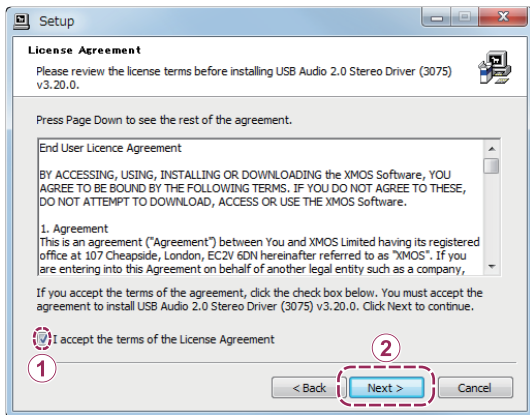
Setup

License Agreement

Please review the license terms before installing USB Audio 2.0 Stereo Driver (3075) v3.20.0.

Press Page Down to see the rest of the agreement.

End User Licence Agreement

BY ACCESSING, USING, INSTALLING OR DOWNLOADING the XMOS Software, YOU AGREE TO BE BOUND BY THE FOLLOWING TERMS. IF YOU DO NOT AGREE TO THESE, DO NOT ATTEMPT TO DOWNLOAD, ACCESS OR USE THE XMOS Software.

1. Agreement
This is an agreement ("Agreement") between You and XMOS Limited having its registered office at 107 Cheapside, London, EC2V 6DN hereinafter referred to as "XMOS". If you are entering into this Agreement on behalf of another legal entity such as a company,

If you accept the terms of the agreement, click the check box below. You must accept the agreement to install USB Audio 2.0 Stereo Driver (3075) v3.20.0. Click Next to continue.

I accept the terms of the License Agreement

1

2

< Back

Next >

Cancel